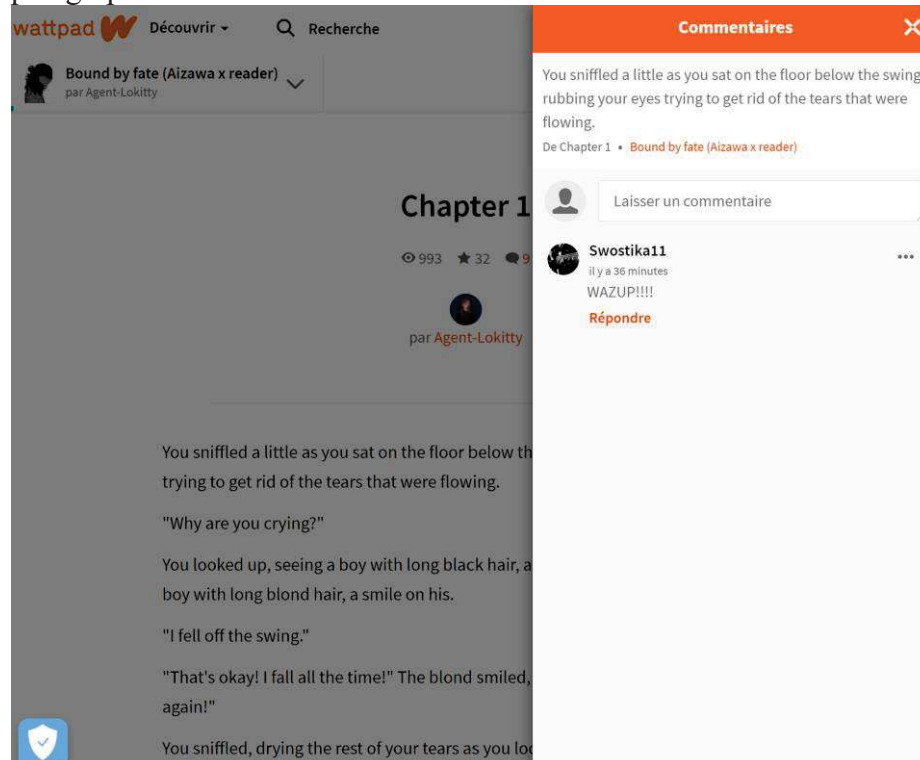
wattpad Découvrir Recherche

Bound by fate (Aizawa x reader)
par Agent-Lokitty

Chapter 1

993 32 9

par Agent-Lokitty

You sniffled a little as you sat on the floor below th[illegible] trying to get rid of the tears that were flowing.

"Why are you crying?"

You looked up, seeing a boy with long black hair, a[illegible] boy with long blond hair, a smile on his.

"I fell off the swing."

"That's okay! I fall all the time!" The blond smiled, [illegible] again!"

You sniffled, drying the rest of your tears as you lo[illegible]

Commentaires

You sniffled a little as you sat on the floor below the swing rubbing your eyes trying to get rid of the tears that were flowing.

De Chapter 1 • Bound by fate (Aizawa x reader)

Laisser un commentaire

Swostika11
il y a 36 minutes
WAZUP!!!!
Répondre